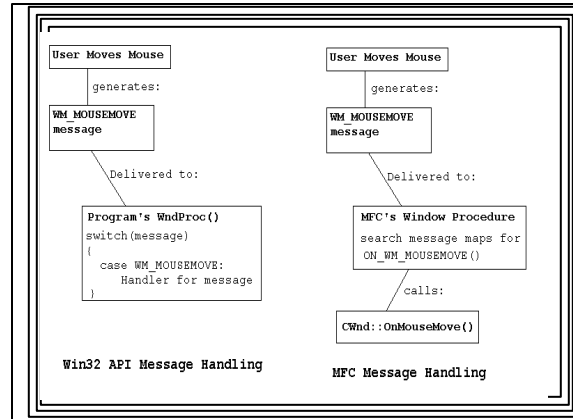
User Moves Mouse

generates:

WM_MOUSEMOVE message

Delivered to:

Program's WndProc()

switch(message)
{
  case WM_MOUSEMOVE:
    Handler for message
}

Win32 API Message Handling

User Moves Mouse

generates:

WM_MOUSEMOVE message

Delivered to:

MFC's Window Procedure

search message maps for ON_WM_MOUSEMOVE()

calls:

CWnd::OnMouseMove()

MFC Message Handling